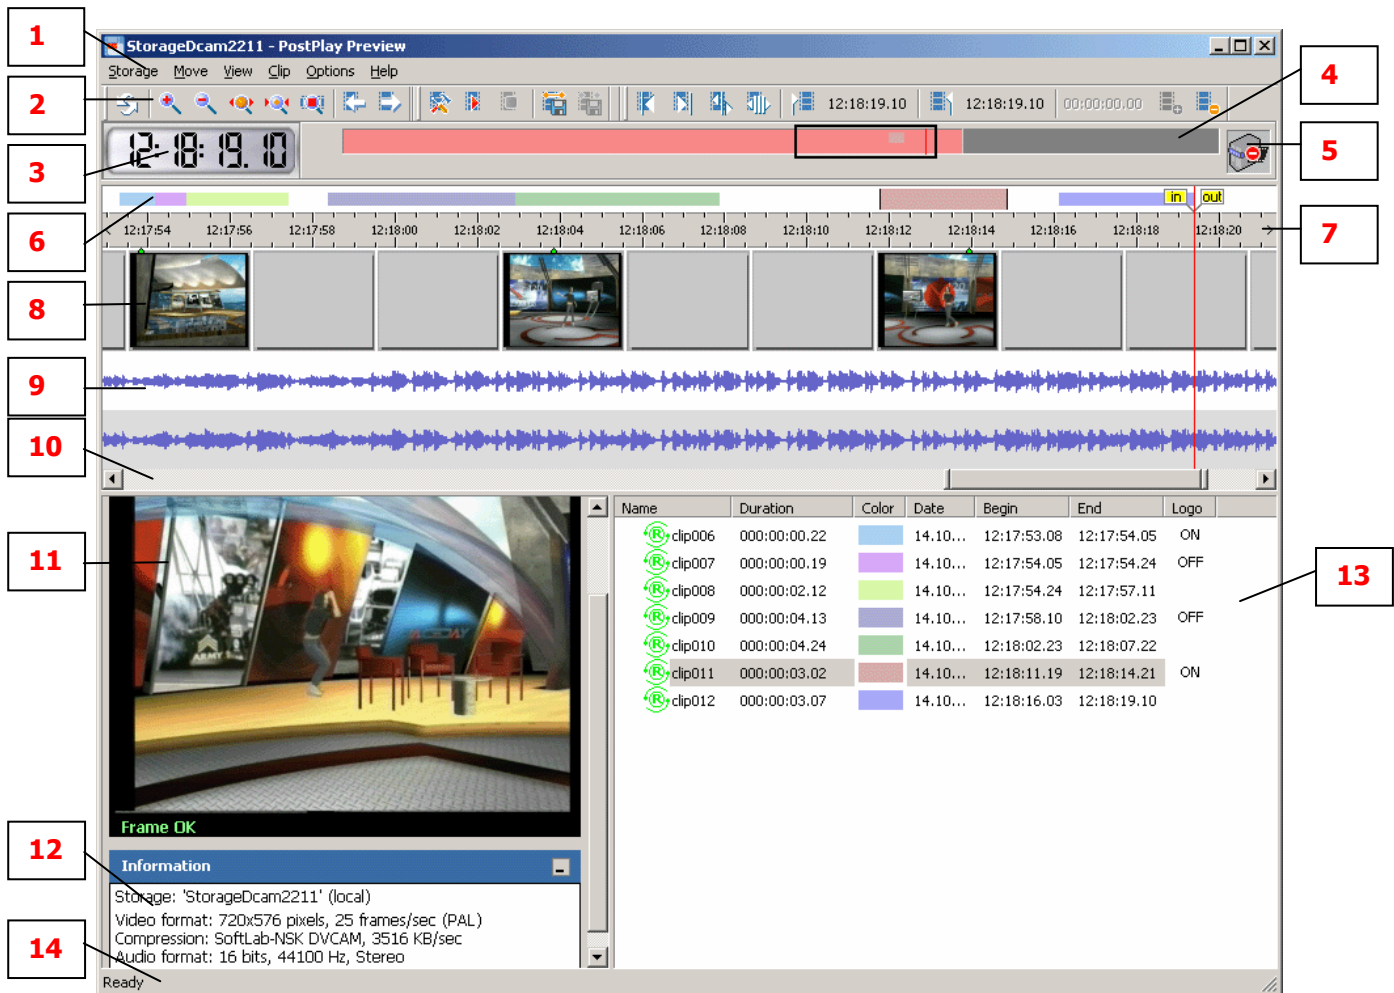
1

2

3

4

5

6

7

8

9

10

11

12

13

14

StorageDcam2211 - PostPlay Preview

Storage Move View Clip Options Help

12:18:19.10 12:18:19.10 00:00:00.00

12:18:19.10

in out

12:17:54 12:17:56 12:17:58 12:18:00 12:18:02 12:18:04 12:18:06 12:18:08 12:18:10 12:18:12 12:18:14 12:18:16 12:18:18 12:18:20

Frame OK

| Name | Duration | Color | Date | Begin | End | Logo |
|---|---|---|---|---|---|---|
| clip006 | 000:00:00.22 | | 14.10... | 12:17:53.08 | 12:17:54.05 | ON |
| clip007 | 000:00:00.19 | | 14.10... | 12:17:54.05 | 12:17:54.24 | OFF |
| clip008 | 000:00:02.12 | | 14.10... | 12:17:54.24 | 12:17:57.11 | |
| clip009 | 000:00:04.13 | | 14.10... | 12:17:58.10 | 12:18:02.23 | OFF |
| clip010 | 000:00:04.24 | | 14.10... | 12:18:02.23 | 12:18:07.22 | |
| clip011 | 000:00:03.02 | | 14.10... | 12:18:11.19 | 12:18:14.21 | ON |
| clip012 | 000:00:03.07 | | 14.10... | 12:18:16.03 | 12:18:19.10 | |

Information

Storage: 'StorageDcam2211' (local)
Video format: 720x576 pixels, 25 frames/sec (PAL)
Compression: SoftLab-NSK DVCAM, 3516 KB/sec
Audio format: 16 bits, 44100 Hz, Stereo

Ready